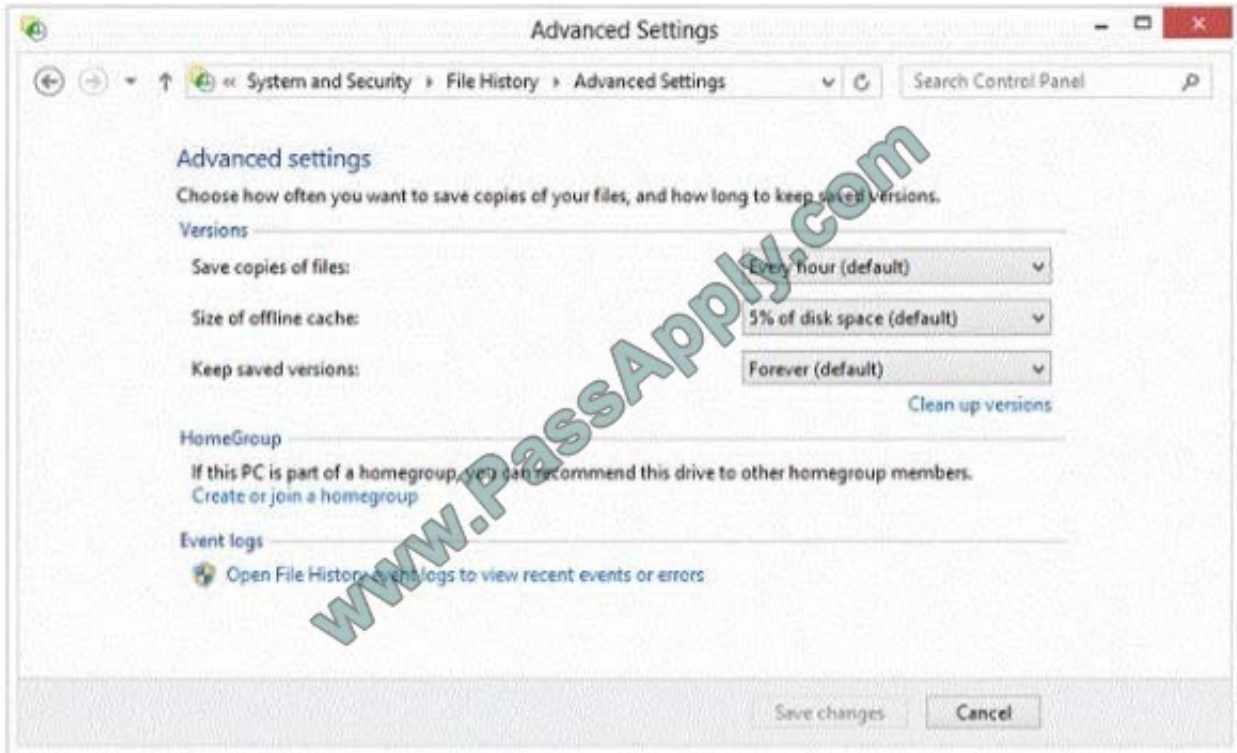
Advanced Settings

« System and Security › File History › Advanced Settings

Search Control Panel

Advanced settings

Choose how often you want to save copies of your files, and how long to keep saved versions.

Versions

Save copies of files: Every hour (default)

Size of offline cache: 5% of disk space (default)

Keep saved versions: Forever (default)

Clean up versions

HomeGroup

If this PC is part of a homegroup, you can recommend this drive to other homegroup members.
Create or join a homegroup

Event logs

Open File History event logs to view recent events or errors

www.PassApply.com

Save changes Cancel